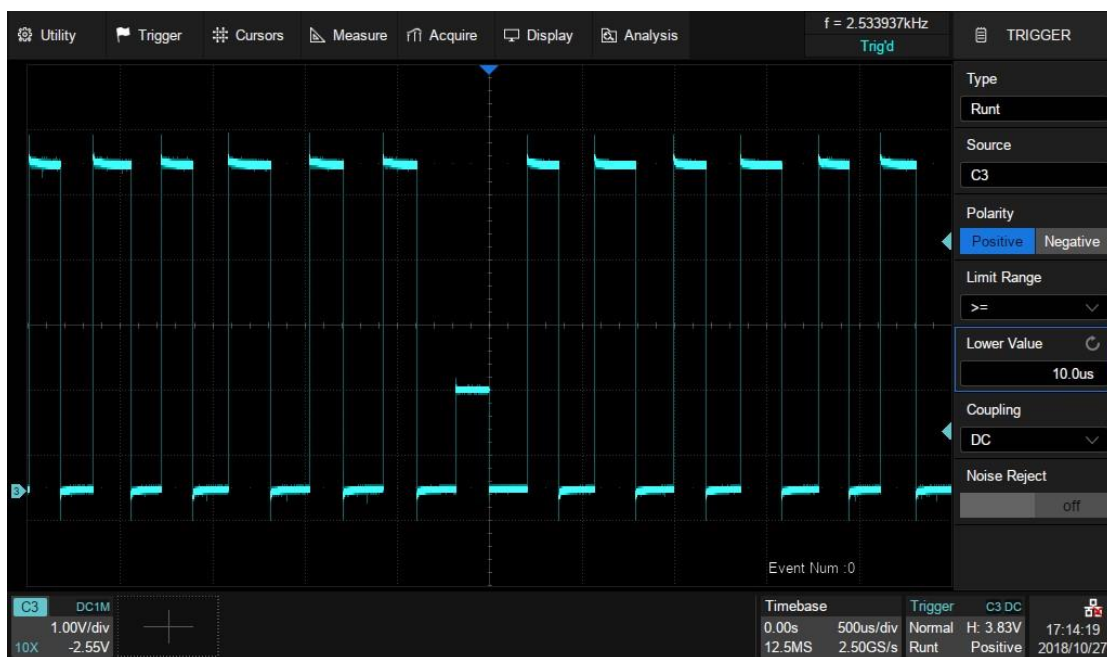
Utility Trigger Cursors Measure Acquire Display Analysis

f = 2.533937kHz
Trig'd

TRIGGER

Type
Runt

Source
C3

Polarity
Positive Negative

Limit Range
>=

Lower Value
10.0us

Coupling
DC

Noise Reject
off

3

Event Num :0

C3 DC1M
1.00V/div
10X -2.55V

Timebase
0.00s 500us/div
12.5MS 2.50GS/s

Trigger C3 DC
Normal H: 3.83V
Runt Positive

17:14:19
2018/10/27